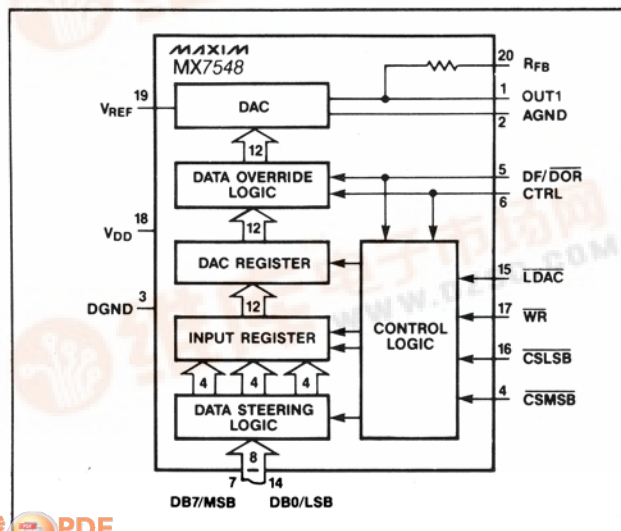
MAXIM
MX7548

20 $R_{FB}$
19 $V_{REF}$
DAC
1 OUT1
2 AGND
12
DATA OVERRIDE LOGIC
5 $DF/\overline{DOR}$
6 CTRL
18 $V_{DD}$
12
DAC REGISTER
15 $\overline{LDAC}$
3 DGND
12
INPUT REGISTER
CONTROL LOGIC
17 $\overline{WR}$
16 $\overline{CSLSB}$
4 4 4
DATA STEERING LOGIC
4 $\overline{CSMSB}$
8
7 14
DB7/MSB DB0/LSB